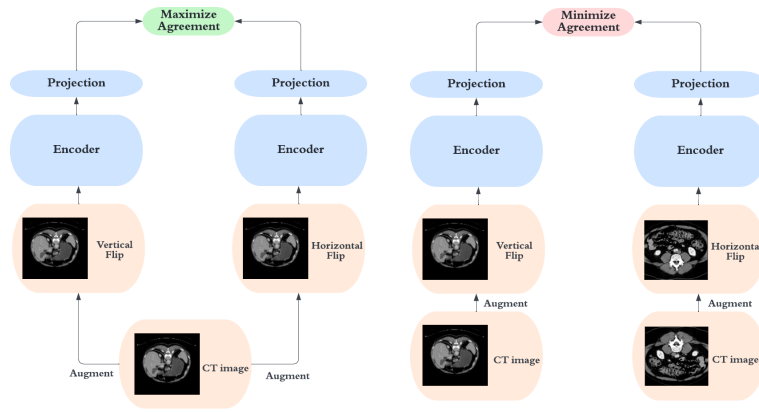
Maximize Agreement

Projection

Projection

Encoder

Encoder

Vertical Flip

Horizontal Flip

Augment

CT image

Augment

Minimize Agreement

Projection

Projection

Encoder

Encoder

Vertical Flip

Horizontal Flip

Augment

Augment

CT image

CT image